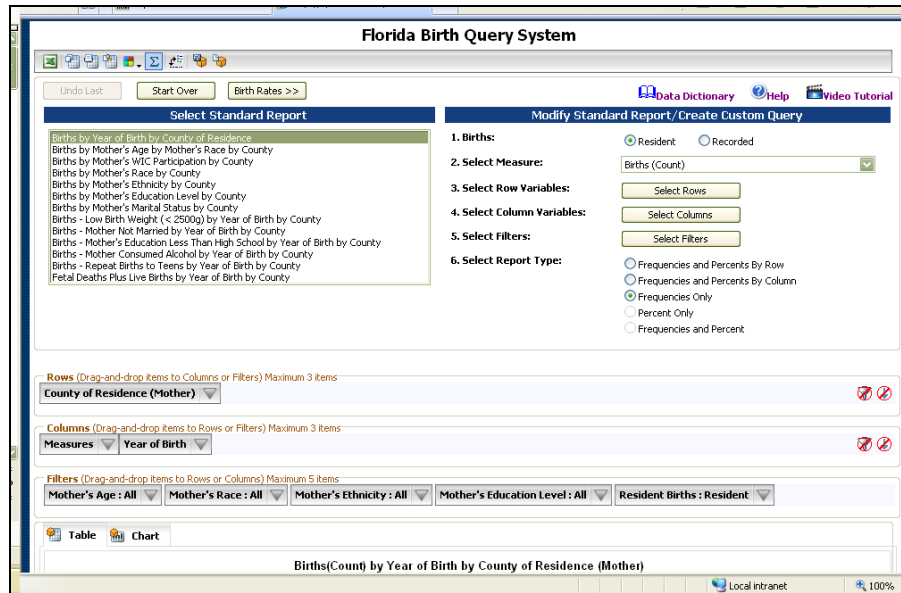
Florida Birth Query System

Undo Last | Start Over | Birth Rates >>

Data Dictionary | Help | Video Tutorial

Select Standard Report

Births by Year of Birth by County of Residence
Births by Mother's Age by Mother's Race by County
Births by Mother's WIC Participation by County
Births by Mother's Race by County
Births by Mother's Ethnicity by County
Births by Mother's Education Level by County
Births by Mother's Marital Status by County
Births - Low Birth Weight (< 2500g) by Year of Birth by County
Births - Mother Not Married by Year of Birth by County
Births - Mother's Education Less Than High School by Year of Birth by County
Births - Mother Consumed Alcohol by Year of Birth by County
Births - Repeat Births to Teens by Year of Birth by County
Fetal Deaths Plus Live Births by Year of Birth by County

Modify Standard Report/Create Custom Query

1. Births: Resident Recorded
2. Select Measure: Births (Count)
3. Select Row Variables: Select Rows
4. Select Column Variables: Select Columns
5. Select Filters: Select Filters
6. Select Report Type: Frequencies and Percents By Row
Frequencies and Percents By Column
Frequencies Only
Percent Only
Frequencies and Percent

Rows (Drag-and-drop items to Columns or Filters) Maximum 3 items
County of Residence (Mother)

Columns (Drag-and-drop items to Rows or Filters) Maximum 3 items
Measures | Year of Birth

Filters (Drag-and-drop items to Rows or Columns) Maximum 5 items
Mother's Age : All | Mother's Race : All | Mother's Ethnicity : All | Mother's Education Level : All | Resident Births : Resident

Table | Chart

Births(Count) by Year of Birth by County of Residence (Mother)

Local intranet | 100%